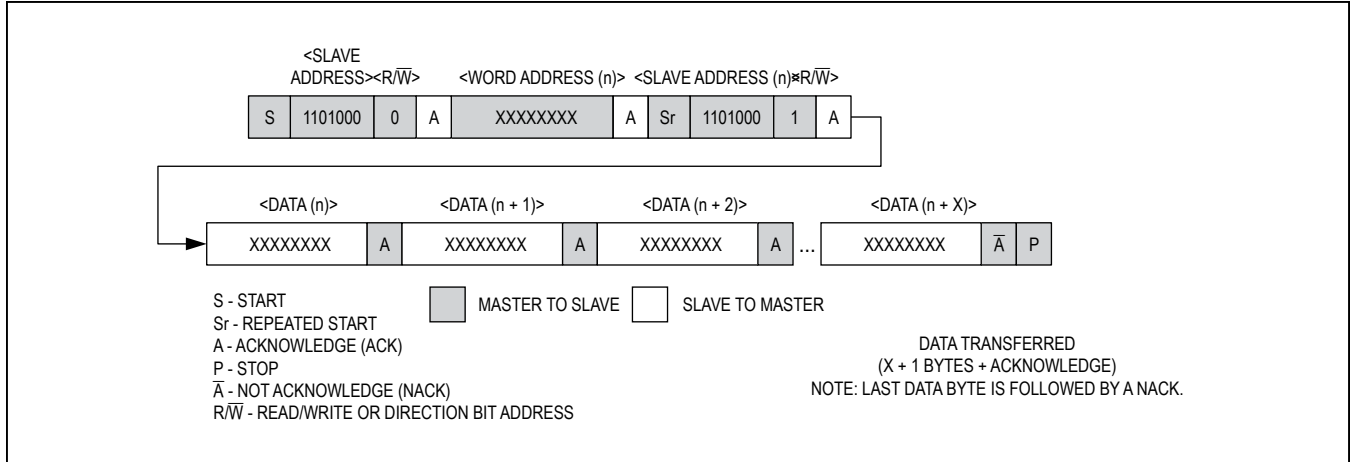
<SLAVE ADDRESS><R/$\overline{W}$>

<WORD ADDRESS (n)>

<SLAVE ADDRESS (n)><R/$\overline{W}$>

| S | 1101000 | 0 | A | XXXXXXXX | A | Sr | 1101000 | 1 | A |
|---|---|---|---|---|---|---|---|---|---|

<DATA (n)>

<DATA (n + 1)>

<DATA (n + 2)>

<DATA (n + X)>

| XXXXXXXX | A | XXXXXXXX | A | XXXXXXXX | A | ... | XXXXXXXX | $\overline{A}$ | P |
|---|---|---|---|---|---|---|---|---|---|

S - START
Sr - REPEATED START
A - ACKNOWLEDGE (ACK)
P - STOP
$\overline{A}$ - NOT ACKNOWLEDGE (NACK)
R/$\overline{W}$ - READ/WRITE OR DIRECTION BIT ADDRESS

MASTER TO SLAVE

SLAVE TO MASTER

DATA TRANSFERRED
(X + 1 BYTES + ACKNOWLEDGE)
NOTE: LAST DATA BYTE IS FOLLOWED BY A NACK.